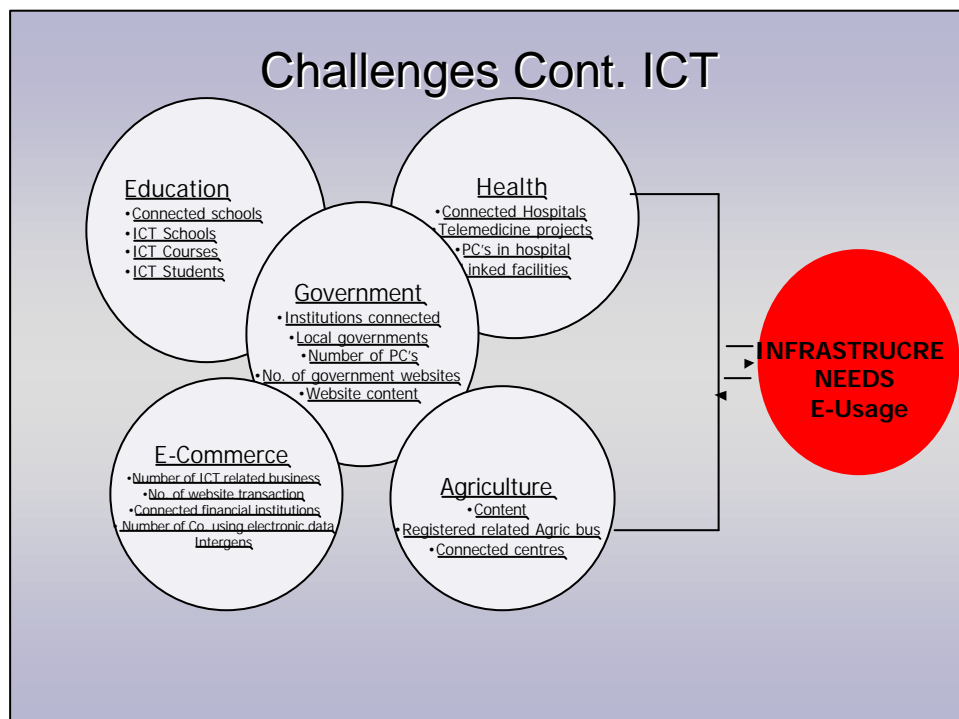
Challenges Cont. ICT

Education
•Connected schools
•ICT Schools
•ICT Courses
•ICT Students

Health
•Connected Hospitals
•Telemedicine projects
•PC's in hospital
•Linked facilities

Government
•Institutions connected
•Local governments
•Number of PC's
•No. of government websites
•Website content

E-Commerce
•Number of ICT related business
•No. of website transaction
•Connected financial institutions
•Number of Co. using electronic data Intergens

Agriculture
•Content
•Registered related Agric bus
•Connected centres

INFRASTRUCRE NEEDS E-Usage